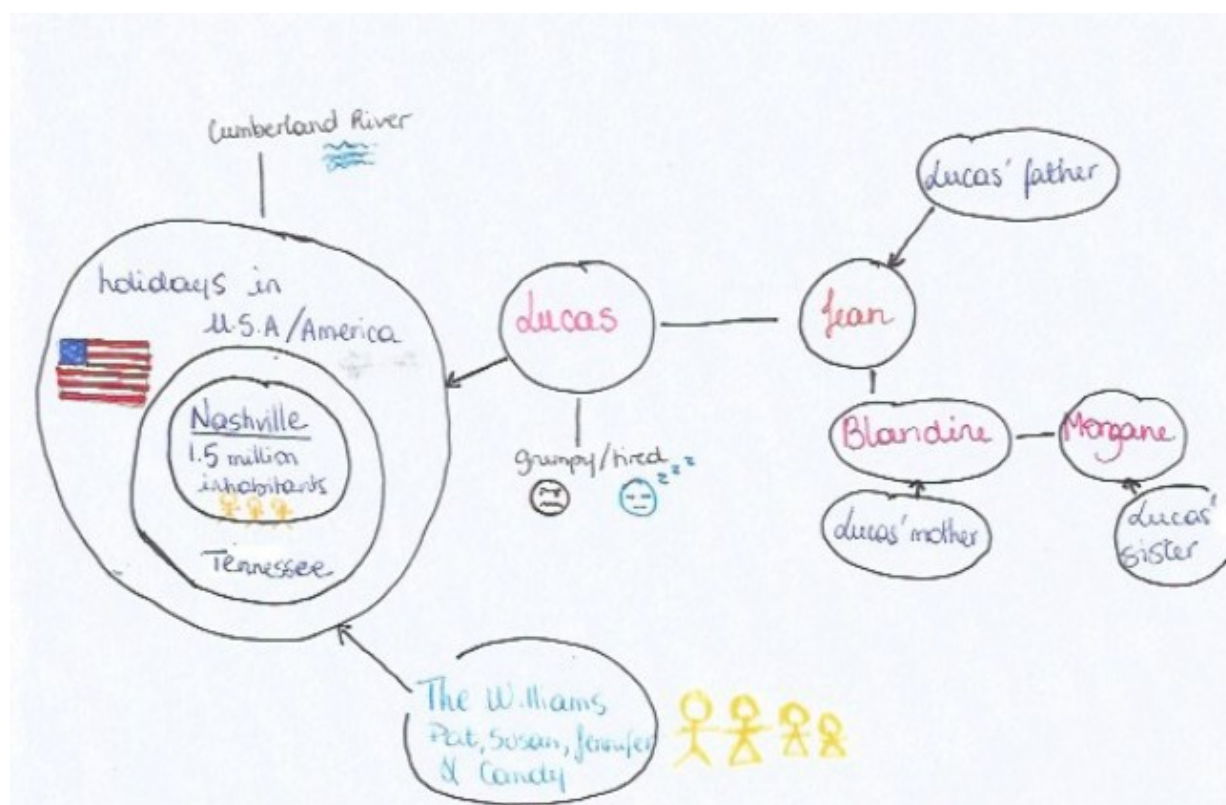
Cumberland River

holidays in U.S.A / America

Nashville
1.5 million inhabitants

Tennessee

Lucas

grumpy/tired

Lucas' father

Jean

Blandine

Morgane

Lucas' mother

Lucas' sister

The Williams
Pat, Susan, Jennifer & Candy